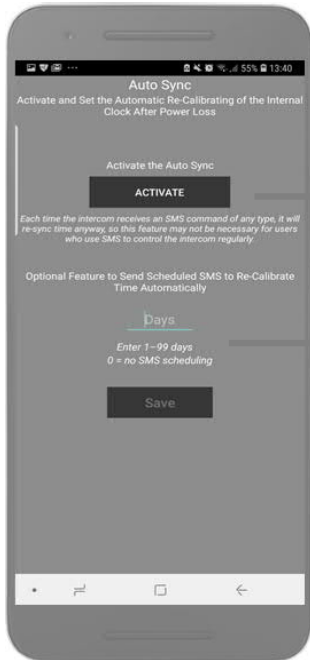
55% 13:40

Auto Sync

Activate and Set the Automatic Re-Calibrating of the Internal Clock After Power Loss

Activate the Auto Sync

ACTIVATE

Each time the intercom receives an SMS command of any type, it will re-sync time anyway, so this feature may not be necessary for users who use SMS to control the intercom regularly.

Optional Feature to Send Scheduled SMS to Re-Calibrate Time Automatically

Days

Enter 1~99 days
0 = no SMS scheduling

Save